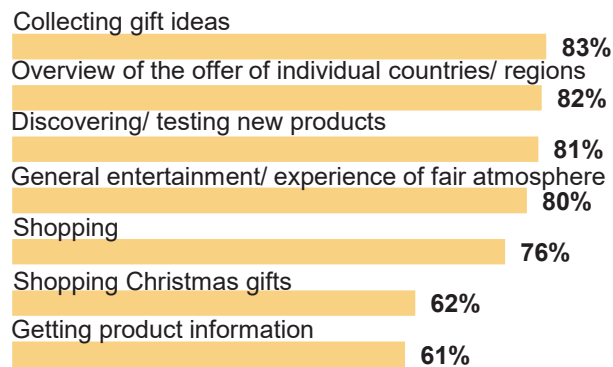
Collecting gift ideas
83%
Overview of the offer of individual countries/ regions
82%
Discovering/ testing new products
81%
General entertainment/ experience of fair atmosphere
80%
Shopping
76%
Shopping Christmas gifts
62%
Getting product information
61%